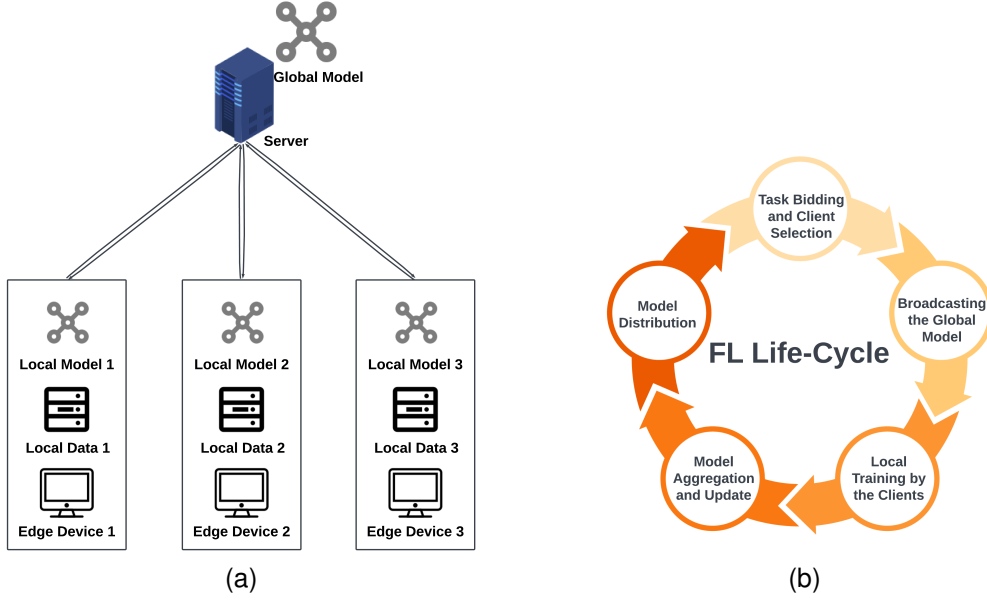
Global Model

Server

Local Model 1

Local Data 1

Edge Device 1

Local Model 2

Local Data 2

Edge Device 2

Local Model 3

Local Data 3

Edge Device 3

(a)

Task Bidding and Client Selection

Broadcasting the Global Model

Local Training by the Clients

Model Aggregation and Update

Model Distribution

FL Life-Cycle

(b)